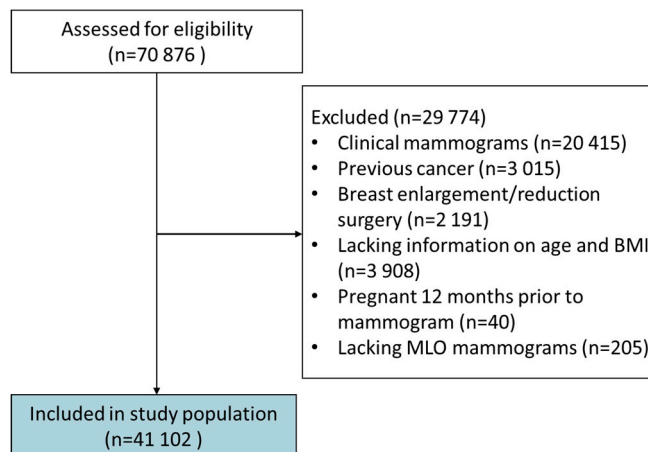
Assessed for eligibility
(n=70 876 )

Excluded (n=29 774)
- Clinical mammograms (n=20 415)
- Previous cancer (n=3 015)
- Breast enlargement/reduction surgery (n=2 191)
- Lacking information on age and BMI (n=3 908)
- Pregnant 12 months prior to mammogram (n=40)
- Lacking MLO mammograms (n=205)

Included in study population
(n=41 102 )